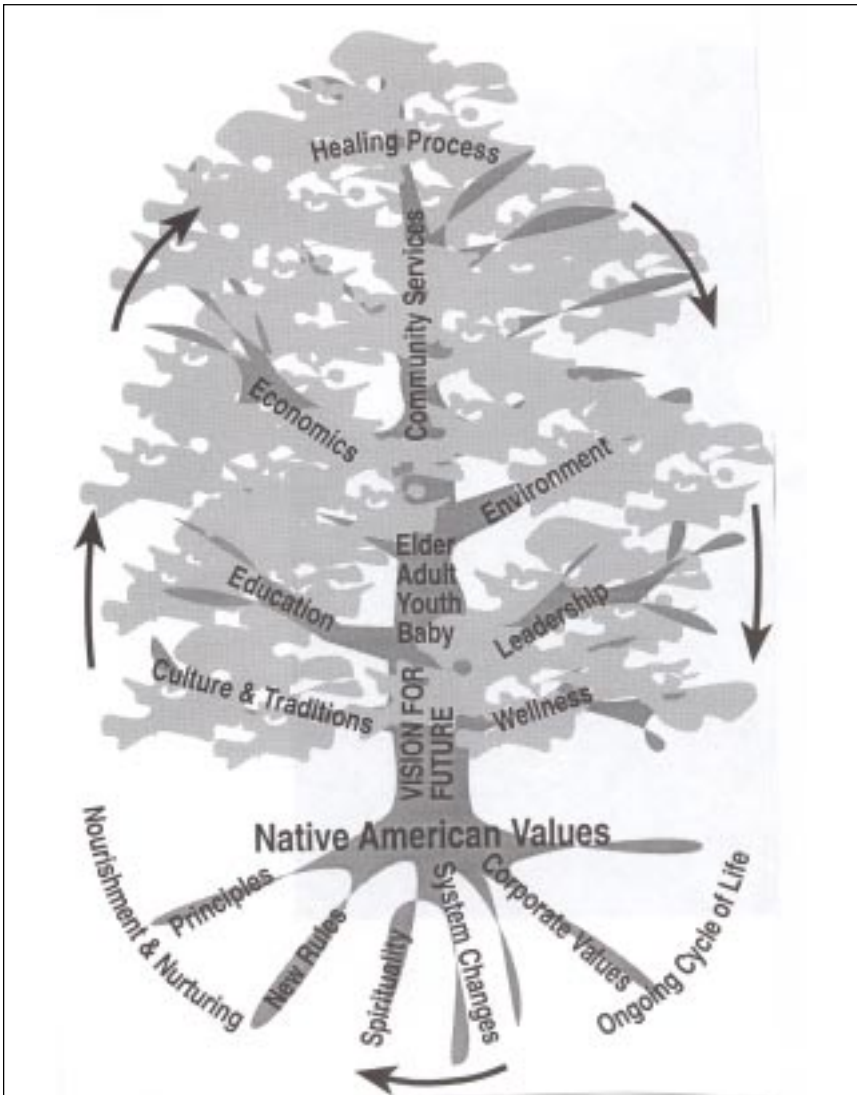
Healing Process

Community Services

Economics

Environment

Elder
Adult
Youth
Baby

Education

Leadership

Culture & Traditions

VISION FOR FUTURE

Wellness

Native American Values

Nourishment & Nurturing

Principles

New Rules

Spirituality

System Changes

Corporate Values

Ongoing Cycle of Life